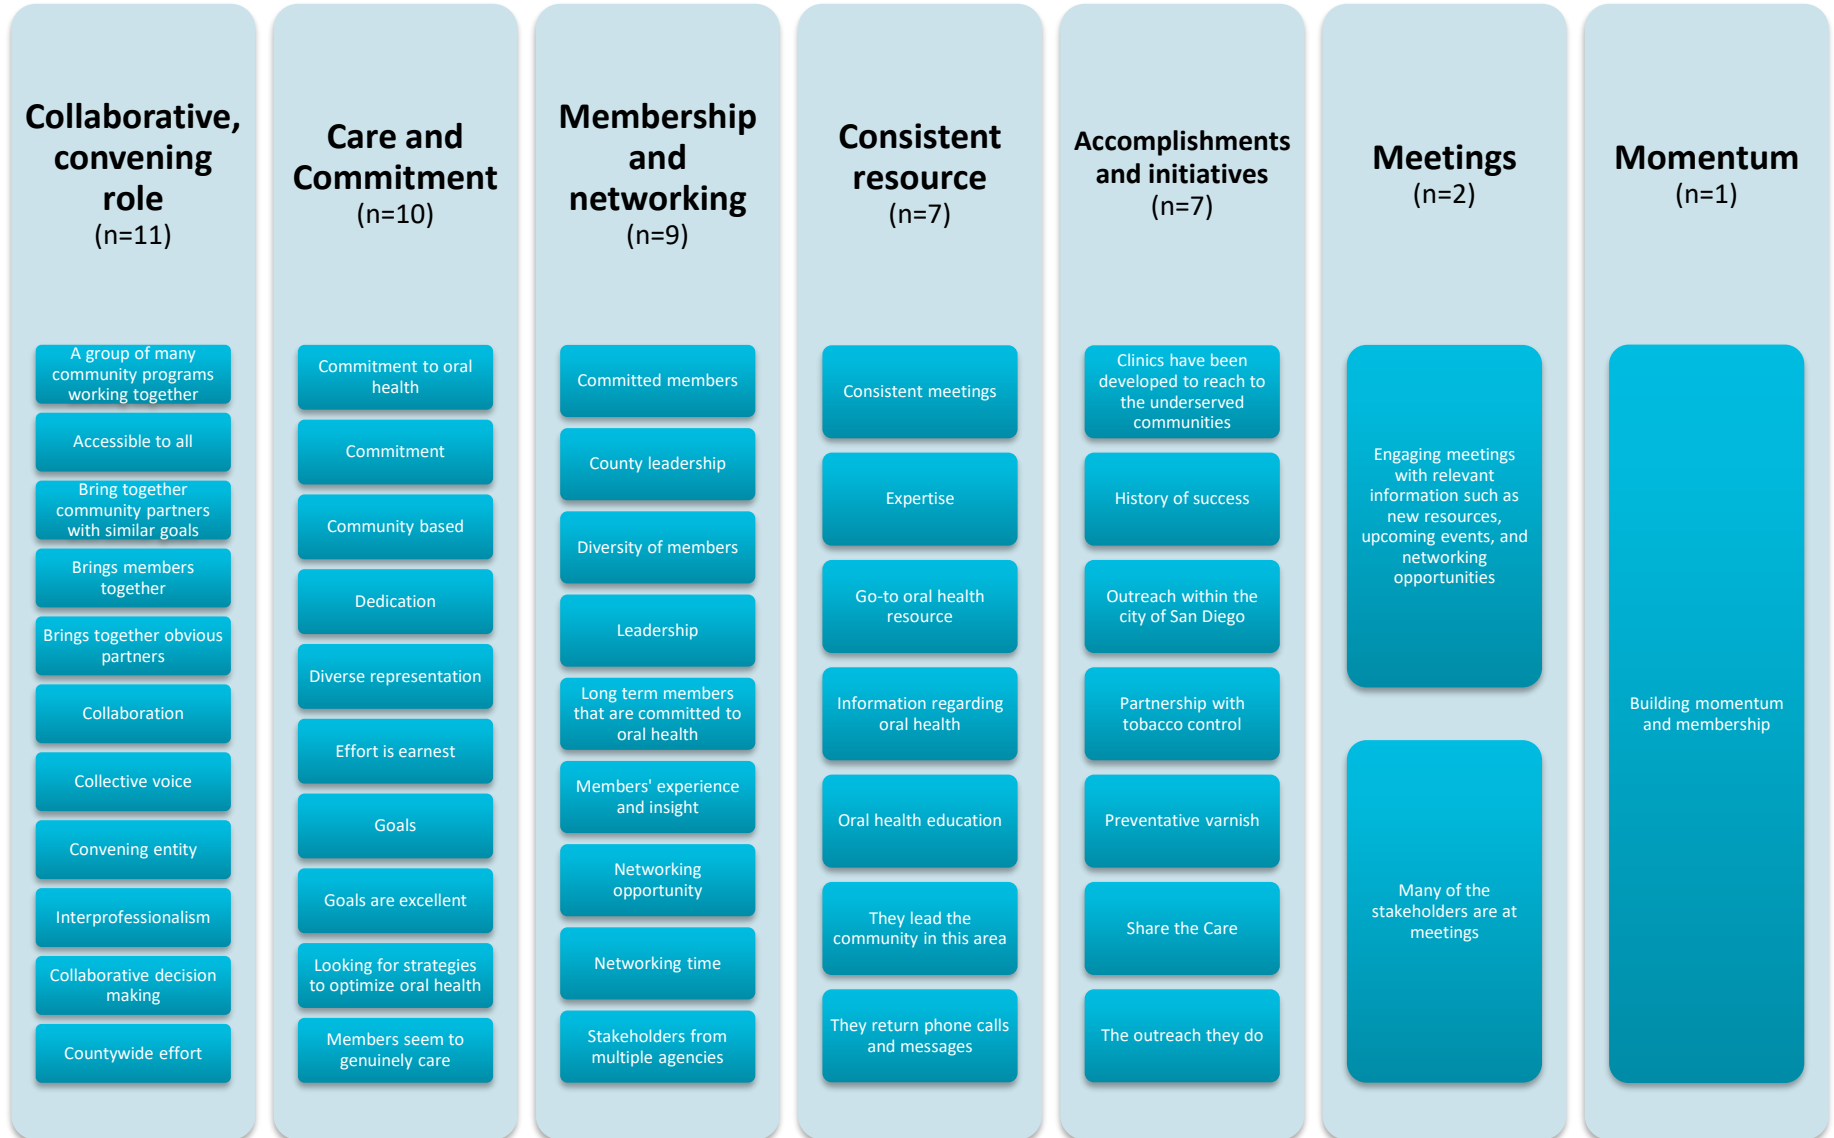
Collaborative, convening role
(n=11)

A group of many community programs working together

Accessible to all

Bring together community partners with similar goals

Brings members together

Brings together obvious partners

Collaboration

Collective voice

Convening entity

Interprofessionalism

Collaborative decision making

Countywide effort

Care and Commitment
(n=10)

Commitment to oral health

Commitment

Community based

Dedication

Diverse representation

Effort is earnest

Goals

Goals are excellent

Looking for strategies to optimize oral health

Members seem to genuinely care

Membership and networking
(n=9)

Committed members

County leadership

Diversity of members

Leadership

Long term members that are committed to oral health

Members' experience and insight

Networking opportunity

Networking time

Stakeholders from multiple agencies

Consistent resource
(n=7)

Consistent meetings

Expertise

Go-to oral health resource

Information regarding oral health

Oral health education

They lead the community in this area

They return phone calls and messages

Accomplishments and initiatives
(n=7)

Clinics have been developed to reach to the underserved communities

History of success

Outreach within the city of San Diego

Partnership with tobacco control

Preventative varnish

Share the Care

The outreach they do

Meetings
(n=2)

Engaging meetings with relevant information such as new resources, upcoming events, and networking opportunities

Many of the stakeholders are at meetings

Momentum
(n=1)

Building momentum and membership